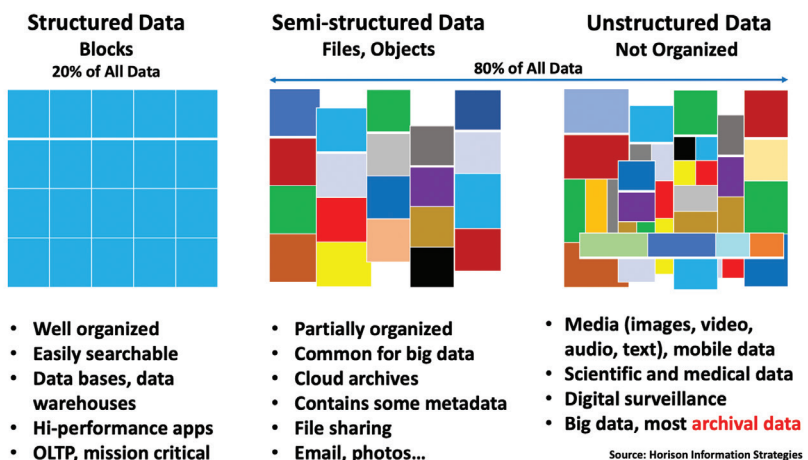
Structured Data
Blocks
20% of All Data

Semi-structured Data
Files, Objects

Unstructured Data
Not Organized

80% of All Data

- Well organized
- Easily searchable
- Data bases, data warehouses
- Hi-performance apps
- OLTP, mission critical

- Partially organized
- Common for big data
- Cloud archives
- Contains some metadata
- File sharing
- Email, photos...

- Media (images, video, audio, text), mobile data
- Scientific and medical data
- Digital surveillance
- Big data, most archival data

Source: Horison Information Strategies